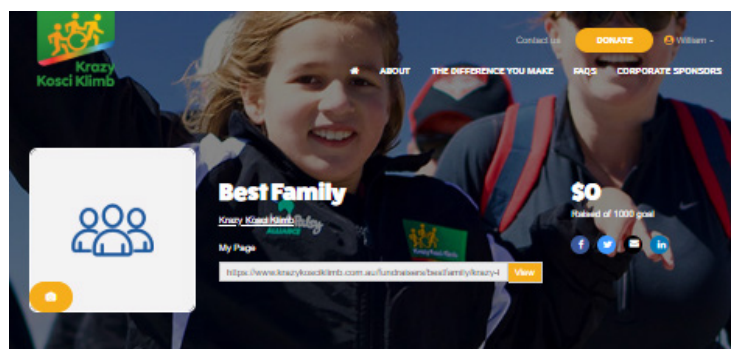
Krazy Kosci Klimb

Contact us DONATE William

ABOUT THE DIFFERENCE YOU MAKE FAQS CORPORATE SPONSORS

Best Family

Krazy Kosci Klimb

My Page

https://www.krazykoscklimb.com.au/fundraisers/bestfamily/krazy-l View

$0

Raised of 1000 goal